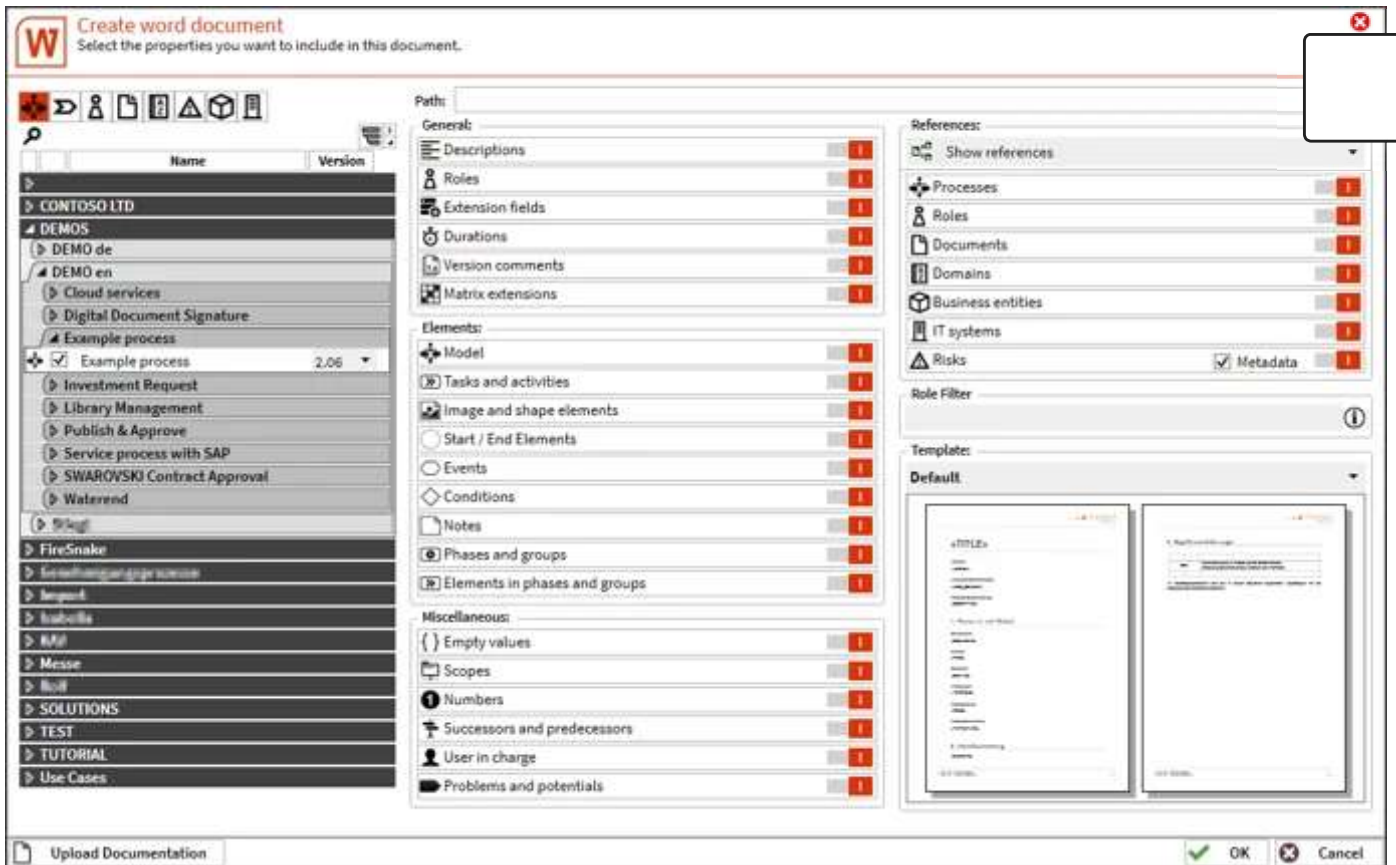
W

Create word document
Select the properties you want to include in this document.

Path:

| Name | Version |
|---|---|

CONTOSO LTD
DEMOS
DEMO de
DEMO en
Cloud services
Digital Document Signature
Example process
Example process 2.06
Investment Request
Library Management
Publish & Approve
Service process with SAP
SWAROVSKI Contract Approval
Waterend
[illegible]
FireSnake
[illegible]
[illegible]
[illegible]
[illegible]
Messe
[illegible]
SOLUTIONS
TEST
TUTORIAL
Use Cases

General:
Descriptions
Roles
Extension fields
Durations
Version comments
Matrix extensions

Elements:
Model
Tasks and activities
Image and shape elements
Start / End Elements
Events
Conditions
Notes
Phases and groups
Elements in phases and groups

Miscellaneous:
Empty values
Scopes
Numbers
Successors and predecessors
User in charge
Problems and potentials

References:
Show references
Processes
Roles
Documents
Domains
Business entities
IT systems
Risks
Metadata

Role Filter

Template:
Default

«TITLE»

Upload Documentation
OK
Cancel